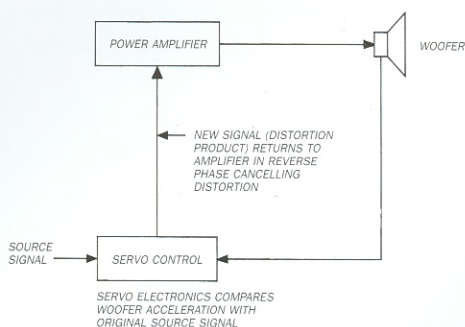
POWER AMPLIFIER

WOOFER

NEW SIGNAL (DISTORTION PRODUCT) RETURNS TO AMPLIFIER IN REVERSE PHASE CANCELLING DISTORTION

SOURCE SIGNAL

SERVO CONTROL

SERVO ELECTRONICS COMPARES WOOFER ACCELERATION WITH ORIGINAL SOURCE SIGNAL